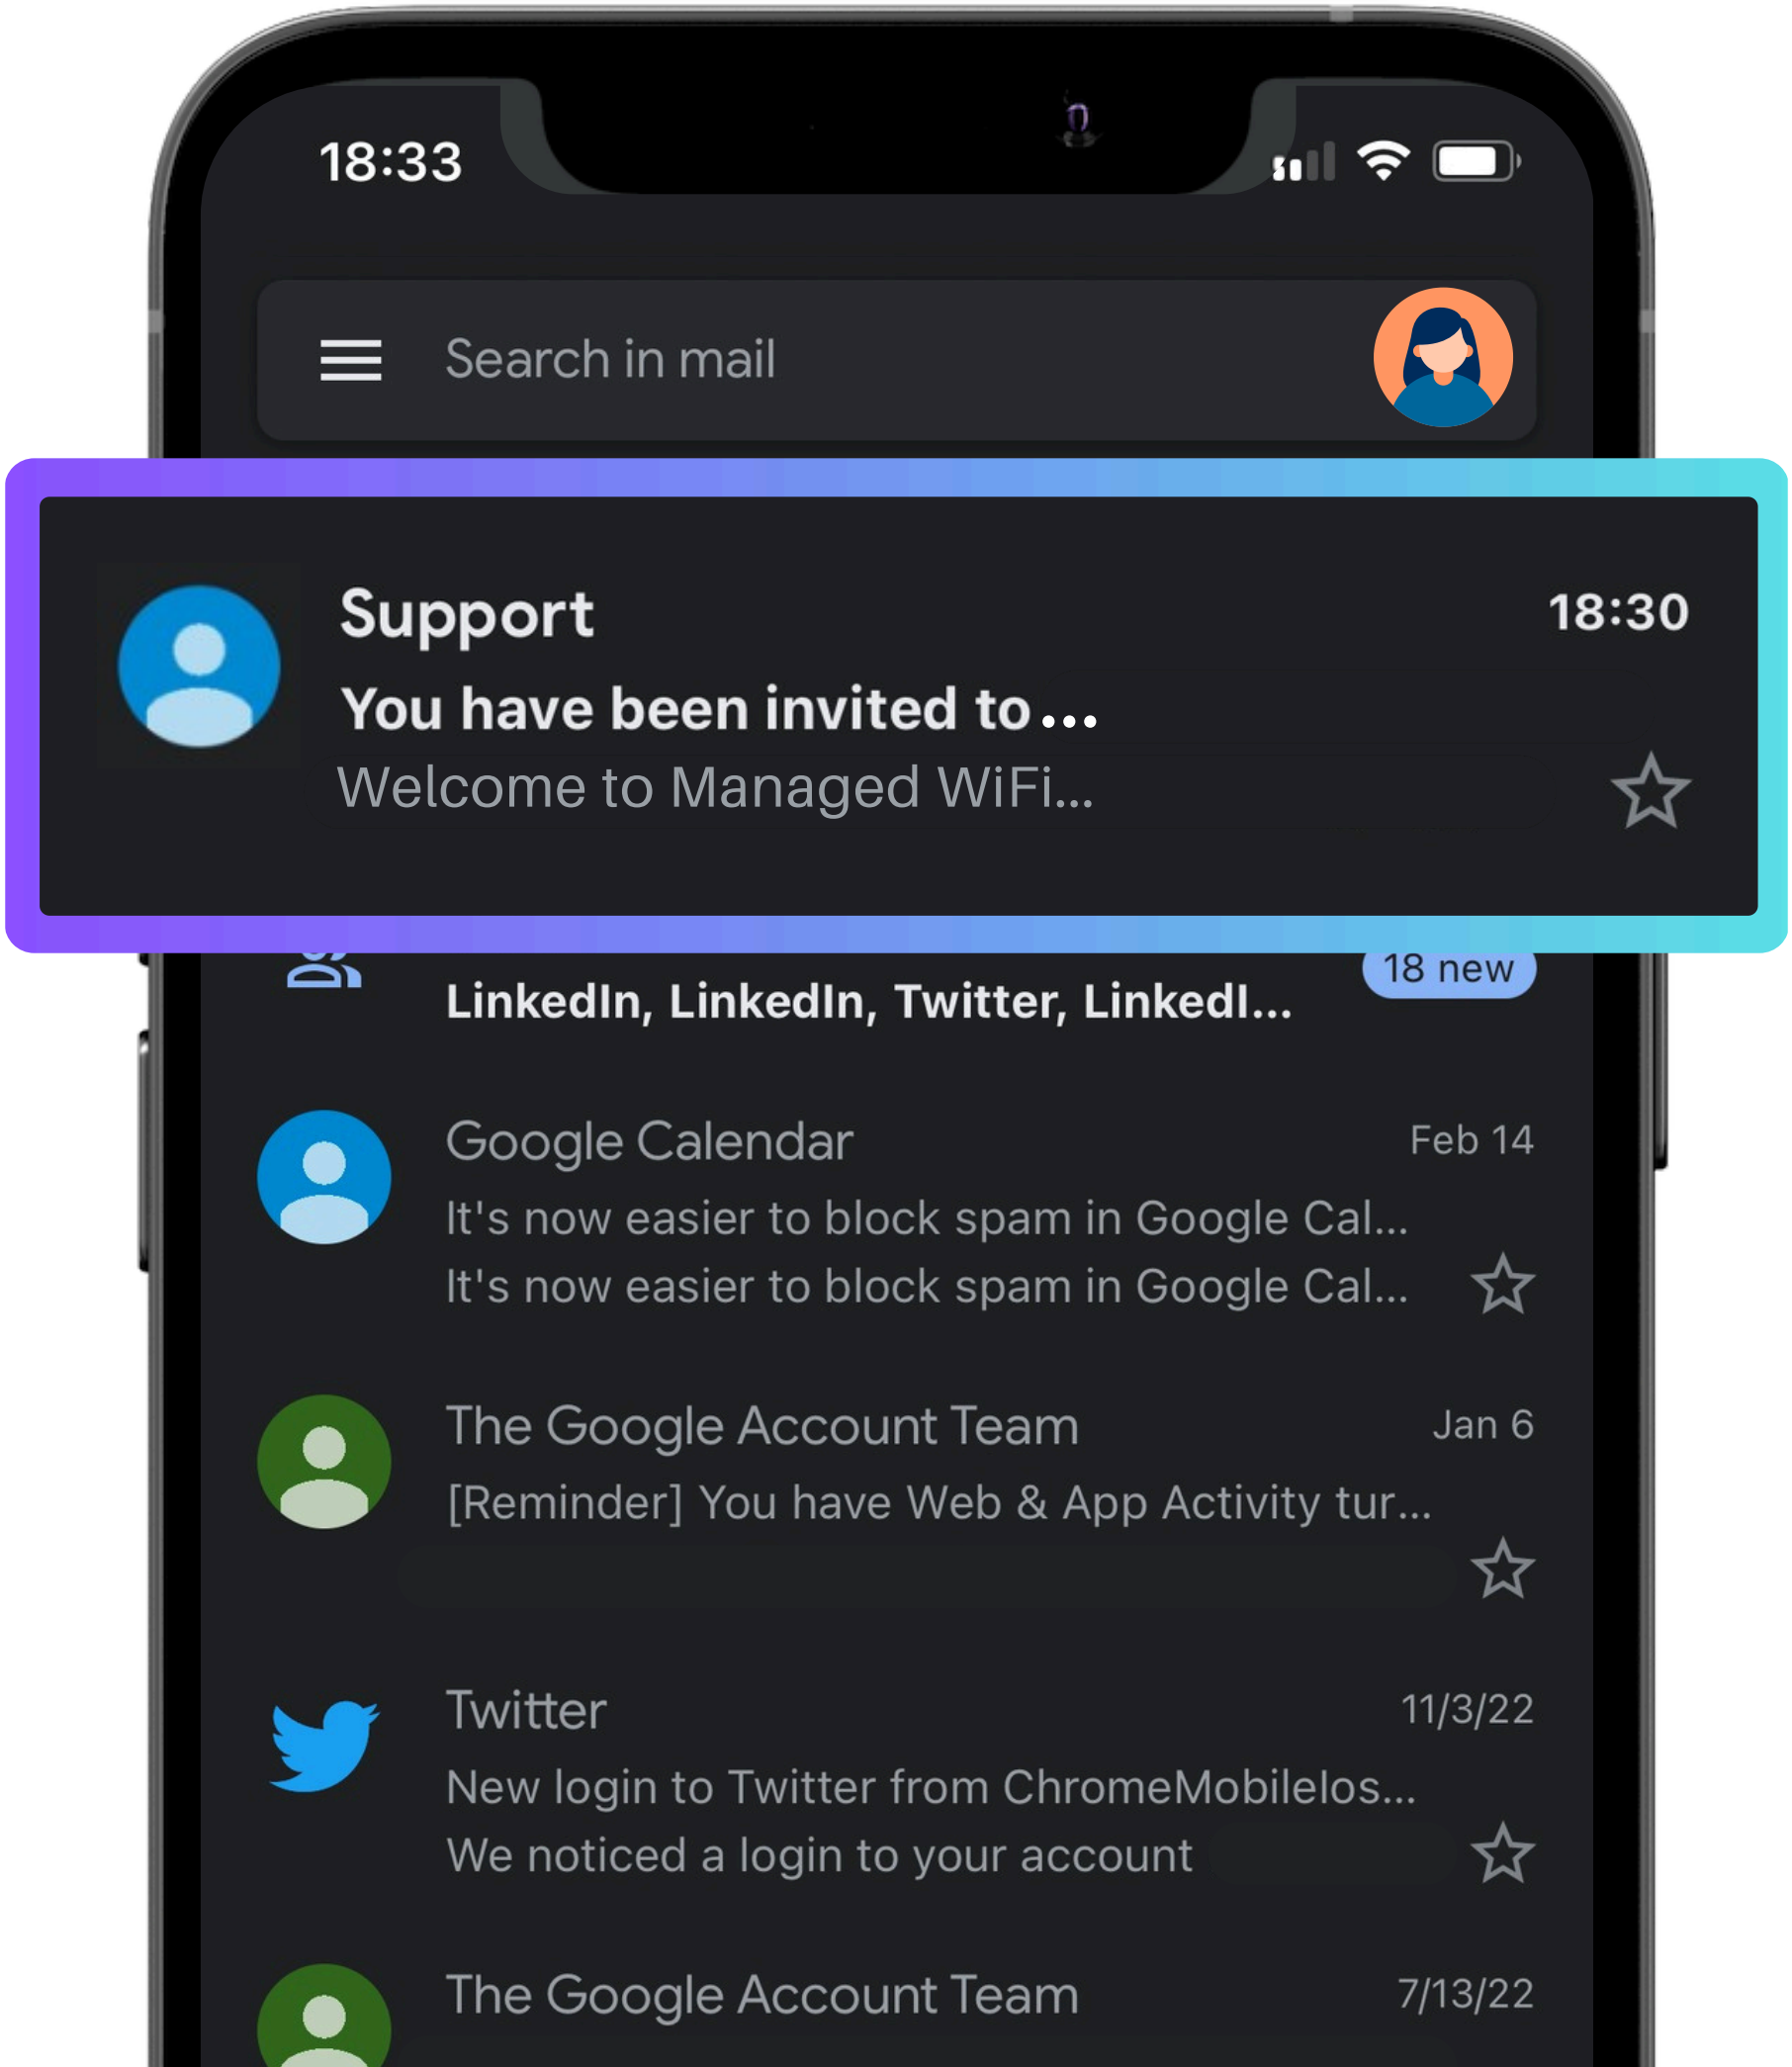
18:33

Search in mail

Support 18:30
You have been invited to...
Welcome to Managed WiFi...

18 new
LinkedIn, LinkedIn, Twitter, LinkedI...

Google Calendar Feb 14
It's now easier to block spam in Google Cal...
It's now easier to block spam in Google Cal...

The Google Account Team Jan 6
[Reminder] You have Web & App Activity tur...

Twitter 11/3/22
New login to Twitter from ChromeMobileIos...
We noticed a login to your account

The Google Account Team 7/13/22